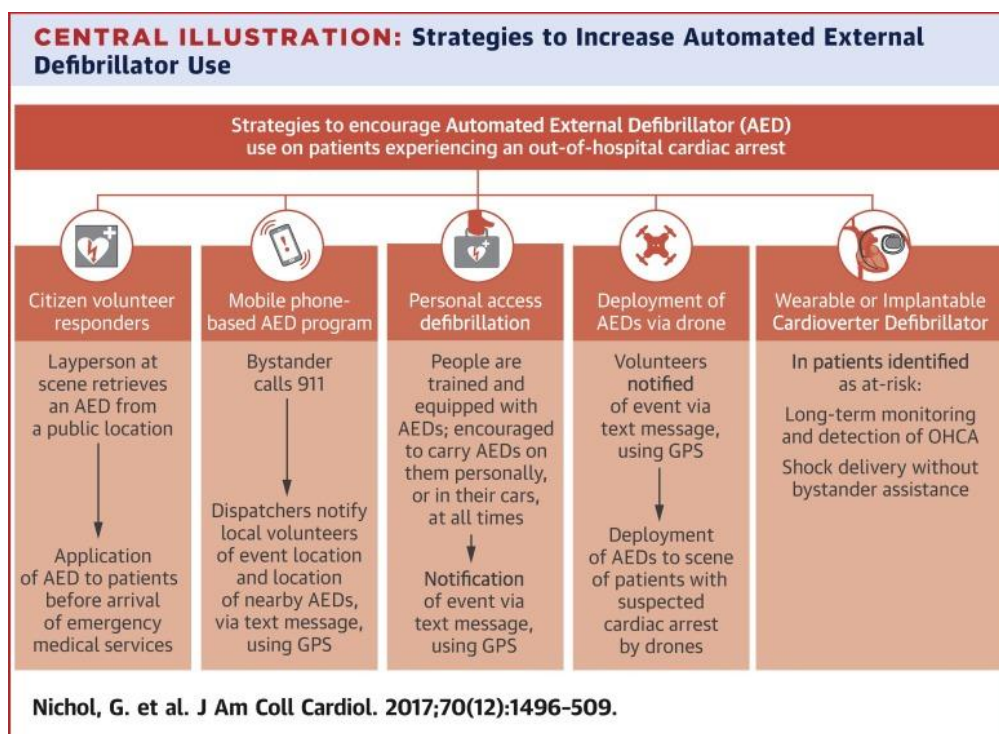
CENTRAL ILLUSTRATION: Strategies to Increase Automated External Defibrillator Use

Strategies to encourage Automated External Defibrillator (AED) use on patients experiencing an out-of-hospital cardiac arrest

Citizen volunteer responders

Layperson at scene retrieves an AED from a public location

Application of AED to patients before arrival of emergency medical services

Mobile phone-based AED program

Bystander calls 911

Dispatchers notify local volunteers of event location and location of nearby AEDs, via text message, using GPS

Personal access defibrillation

People are trained and equipped with AEDs; encouraged to carry AEDs on them personally, or in their cars, at all times

Notification of event via text message, using GPS

Deployment of AEDs via drone

Volunteers notified of event via text message, using GPS

Deployment of AEDs to scene of patients with suspected cardiac arrest by drones

Wearable or Implantable Cardioverter Defibrillator

In patients identified as at-risk:

Long-term monitoring and detection of OHCA

Shock delivery without bystander assistance

Nichol, G. et al. J Am Coll Cardiol. 2017;70(12):1496–509.